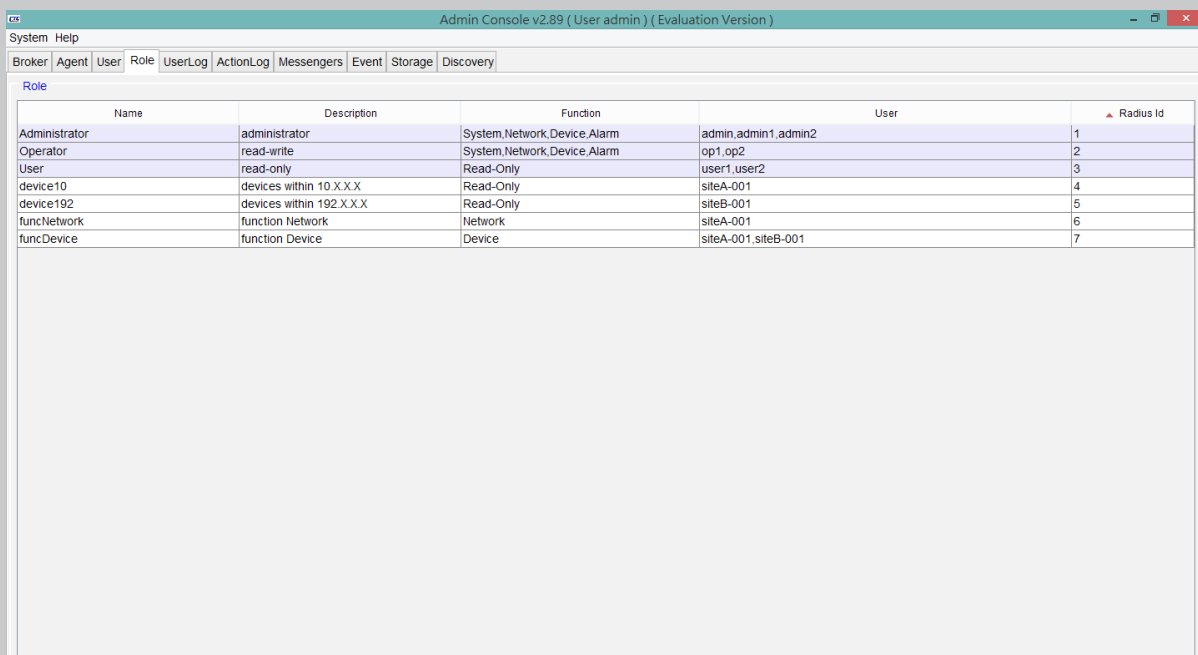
Admin Console v2.89 ( User admin ) ( Evaluation Version )

System Help

Broker Agent User Role UserLog ActionLog Messengers Event Storage Discovery

Role

| Name | Description | Function | User | Radius Id |
|---|---|---|---|---|
| Administrator | administrator | System,Network,Device,Alarm | admin,admin1,admin2 | 1 |
| Operator | read-write | System,Network,Device,Alarm | op1,op2 | 2 |
| User | read-only | Read-Only | user1,user2 | 3 |
| device10 | devices within 10.X.X.X | Read-Only | siteA-001 | 4 |
| device192 | devices within 192.X.X.X | Read-Only | siteB-001 | 5 |
| funcNetwork | function Network | Network | siteA-001 | 6 |
| funcDevice | function Device | Device | siteA-001,siteB-001 | 7 |